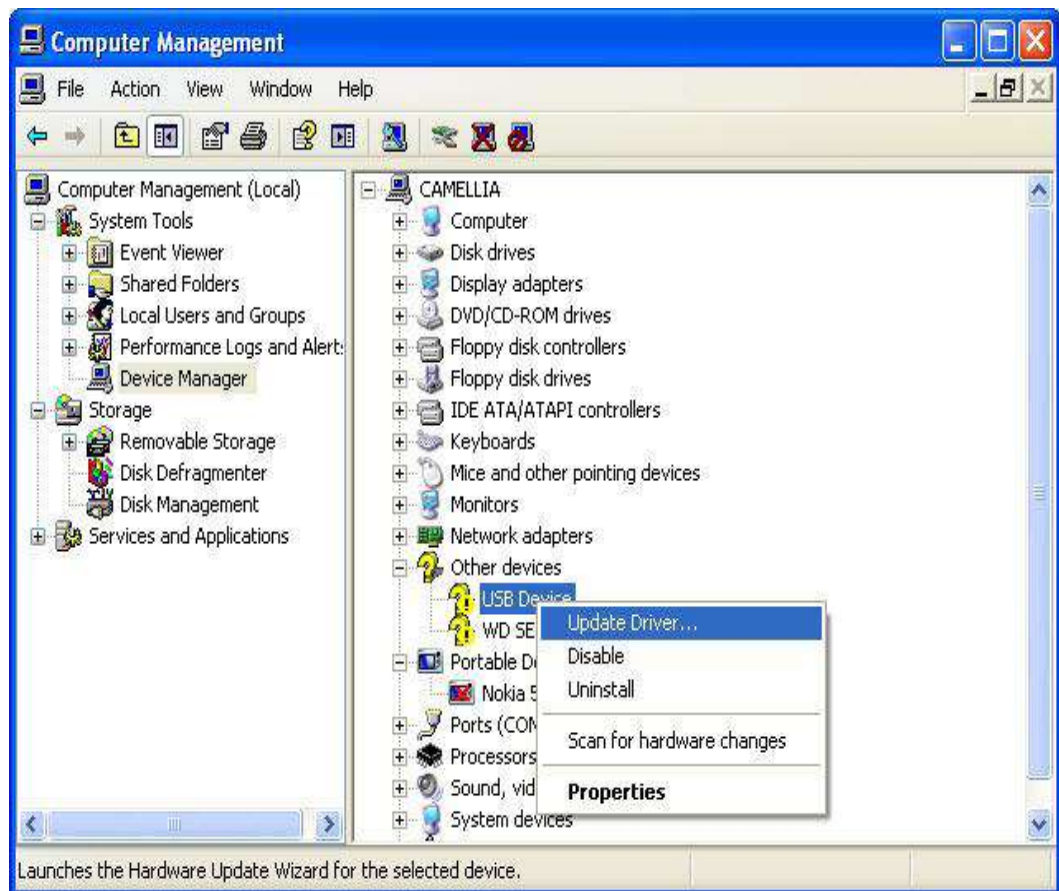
Computer Management

File Action View Window Help

Computer Management (Local)
System Tools
Event Viewer
Shared Folders
Local Users and Groups
Performance Logs and Alert:
Device Manager
Storage
Removable Storage
Disk Defragmenter
Disk Management
Services and Applications

CAMELLIA
Computer
Disk drives
Display adapters
DVD/CD-ROM drives
Floppy disk controllers
Floppy disk drives
IDE ATA/ATAPI controllers
Keyboards
Mice and other pointing devices
Monitors
Network adapters
Other devices
USB Device
WD SE
Portable D
Nokia 5
Ports (COM
Processors
Sound, vid
System devices

Update Driver...
Disable
Uninstall
Scan for hardware changes
Properties

Launches the Hardware Update Wizard for the selected device.